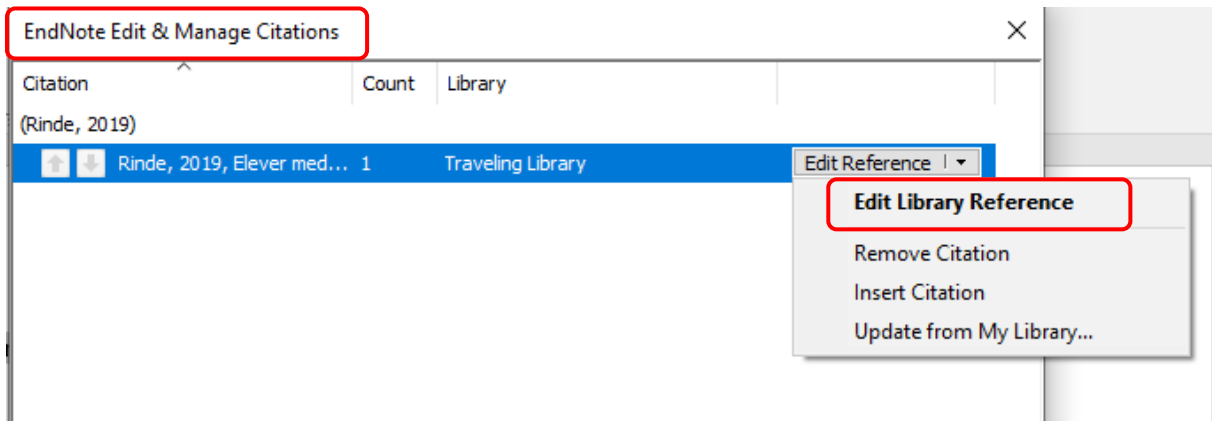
EndNote Edit & Manage Citations

×

| Citation | Count | Library | |
|---|---|---|---|
| (Rinde, 2019) | | | |
| Rinde, 2019, Elever med... | 1 | Traveling Library | Edit Reference |

Edit Library Reference
Remove Citation
Insert Citation
Update from My Library...